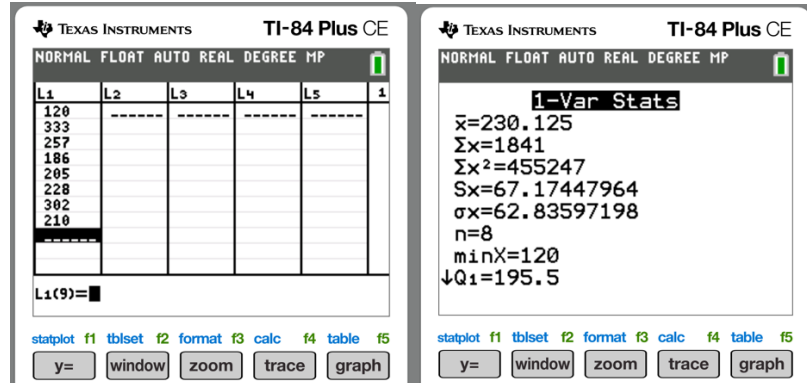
TEXAS INSTRUMENTS TI-84 Plus CE

NORMAL FLOAT AUTO REAL DEGREE MP

| $L_1$ | $L_2$ | $L_3$ | $L_4$ | $L_5$ | 1 |
|---|---|---|---|---|---|
| 120 | ------ | ------ | ------ | ------ | |
| 333 | | | | | |
| 257 | | | | | |
| 186 | | | | | |
| 205 | | | | | |
| 228 | | | | | |
| 302 | | | | | |
| 210 | | | | | |
| ------ | | | | | |

$L_1(9)=$

statplot f1 tblset f2 format f3 calc f4 table f5

y= window zoom trace graph

TEXAS INSTRUMENTS TI-84 Plus CE

NORMAL FLOAT AUTO REAL DEGREE MP

1-Var Stats
$\bar{x}=230.125$
$\Sigma x=1841$
$\Sigma x^2=455247$
$Sx=67.17447964$
$\sigma x=62.83597198$
$n=8$
$minX=120$
$\downarrow Q_1=195.5$

statplot f1 tblset f2 format f3 calc f4 table f5

y= window zoom trace graph